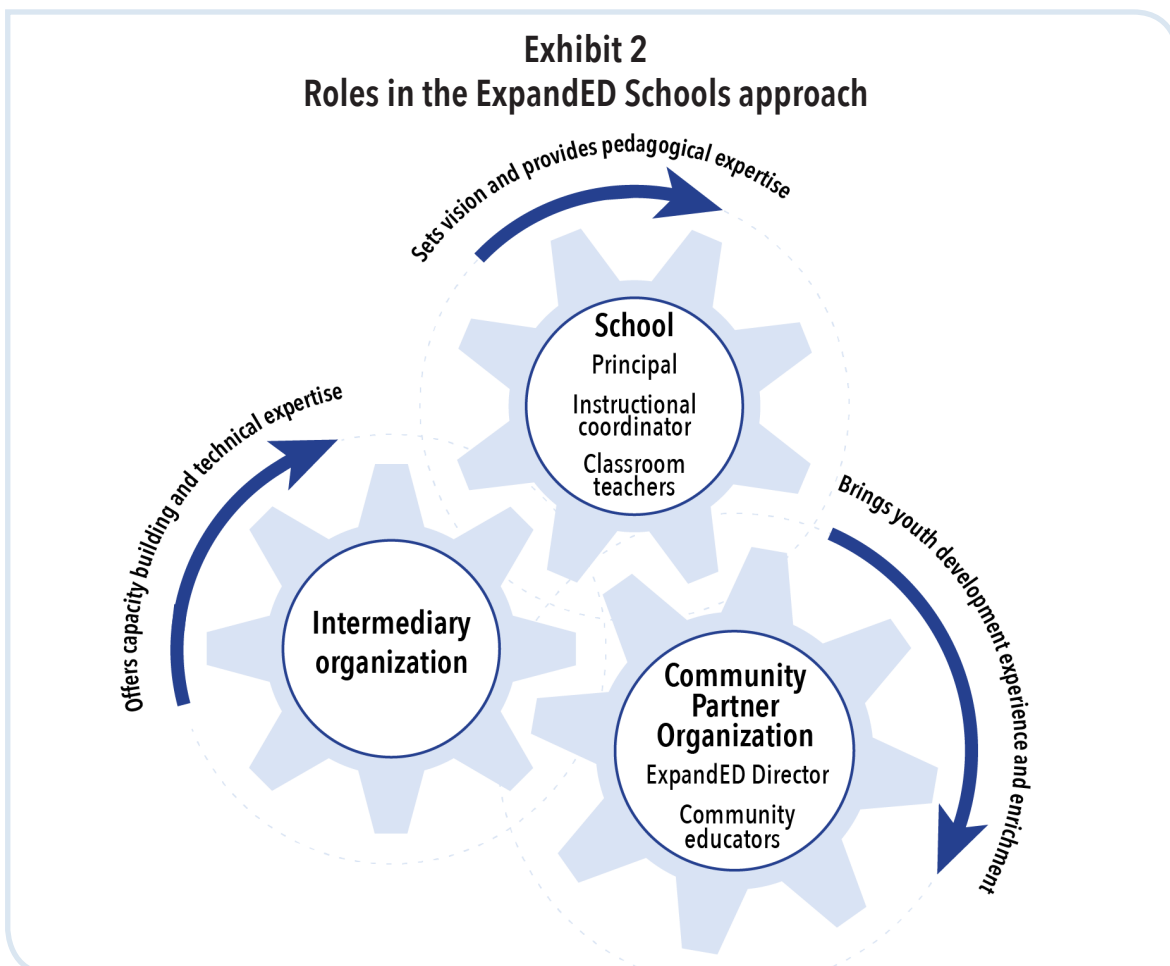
Exhibit 2
Roles in the ExpandED Schools approach

Sets vision and provides pedagogical expertise

School
Principal
Instructional coordinator
Classroom teachers

Offers capacity building and technical expertise

Intermediary organization

Brings youth development experience and enrichment

Community Partner Organization
ExpandED Director
Community educators